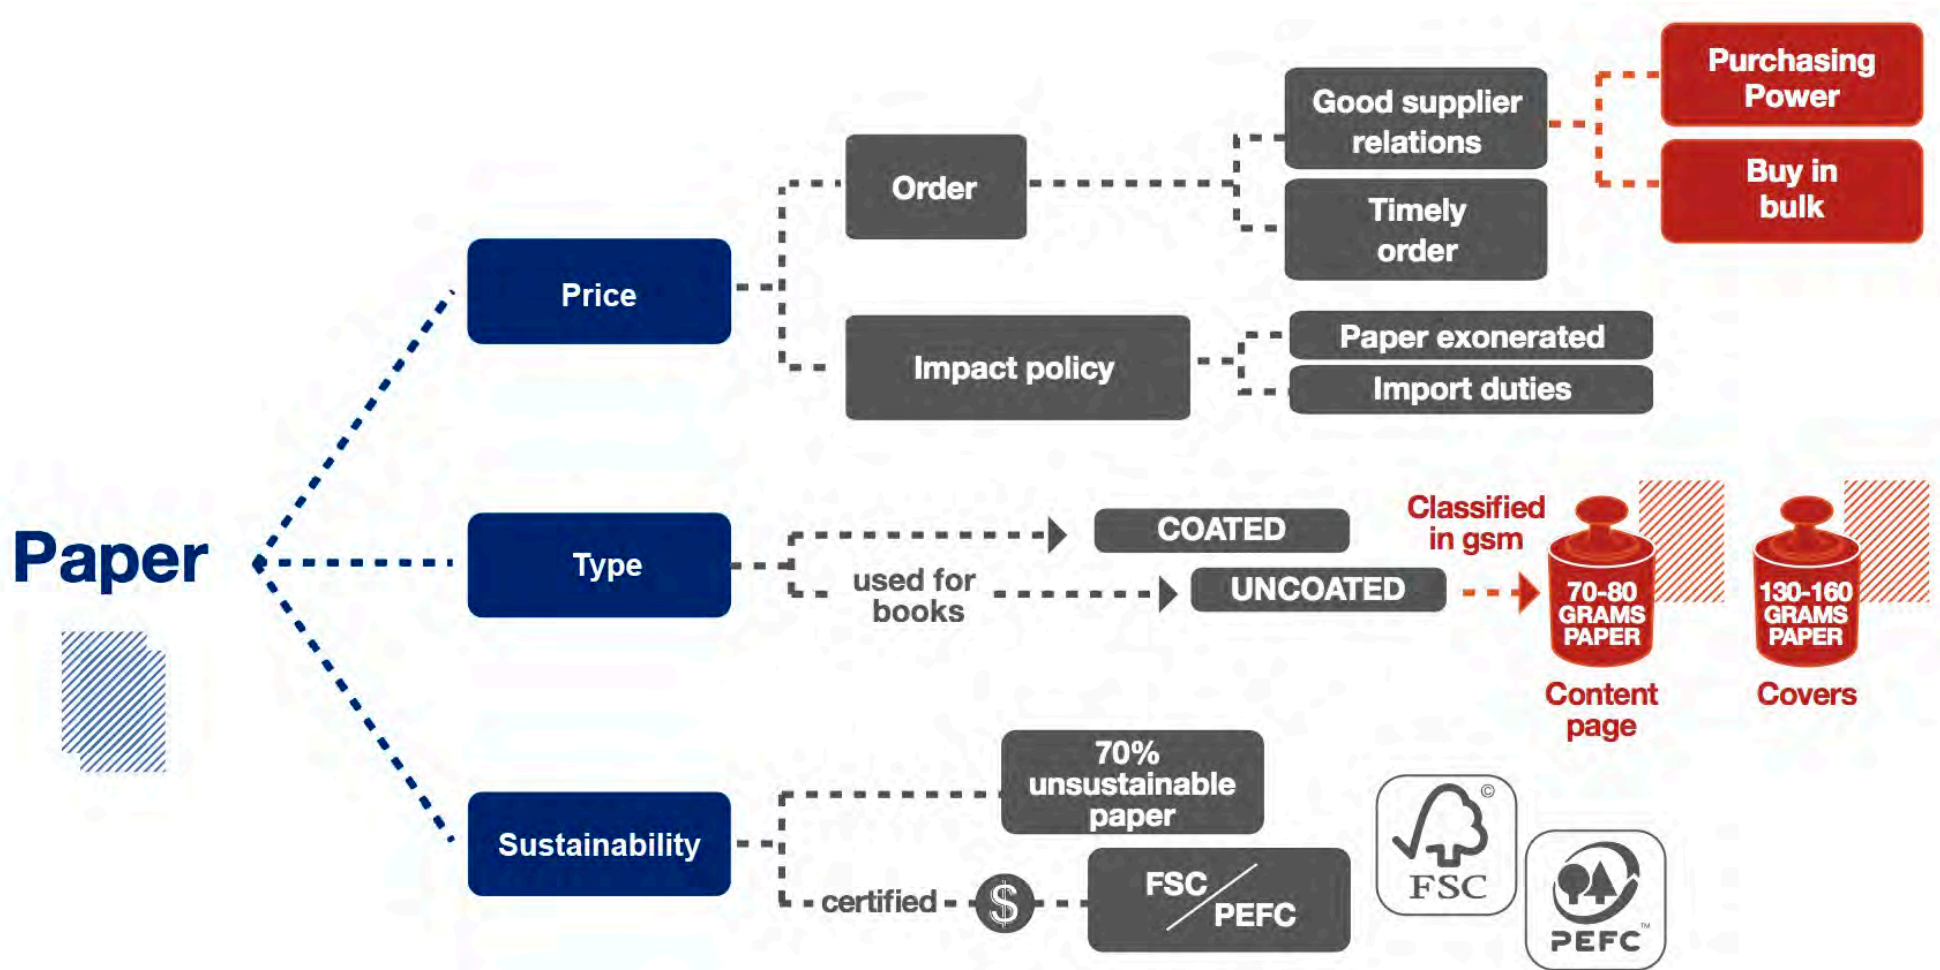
Paper

Price

Order

Good supplier relations

Timely order

Purchasing Power

Buy in bulk

Impact policy

Paper exonerated

Import duties

Type

COATED

used for books

UNCOATED

Classified in gsm

70-80 GRAMS PAPER

Content page

130-160 GRAMS PAPER

Covers

Sustainability

70% unsustainable paper

certified

$

FSC/PEFC

©

FSC

PEFC ™